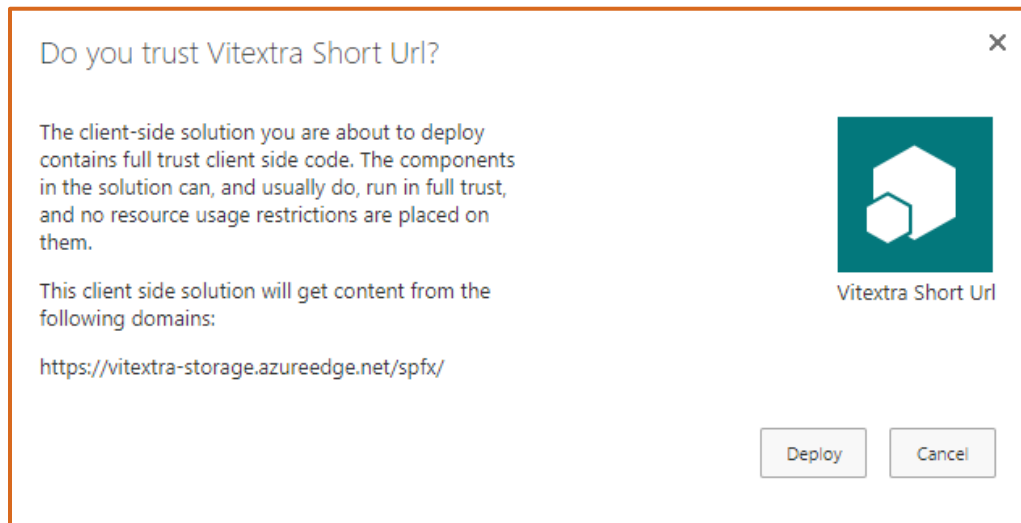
Do you trust Vitextra Short Url?

×

The client-side solution you are about to deploy contains full trust client side code. The components in the solution can, and usually do, run in full trust, and no resource usage restrictions are placed on them.

This client side solution will get content from the following domains:

https://vitextra-storage.azureedge.net/spfx/

Vitextra Short Url

Deploy

Cancel